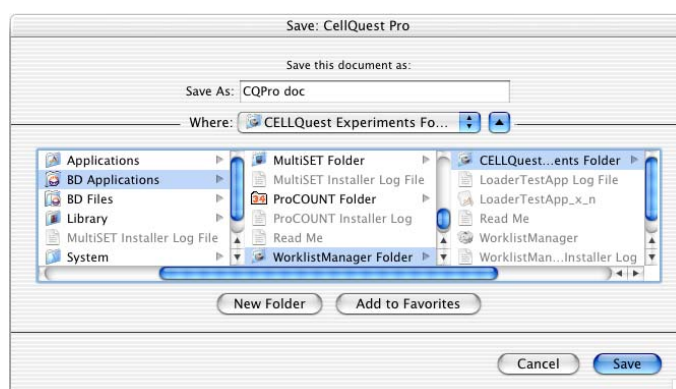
Save: CellQuest Pro

Save this document as:

Save As: CQPro doc

Where: CELLQuest Experiments Fo...

Applications
BD Applications
BD Files
Library
MultiSET Installer Log File
System

MultiSET Folder
MultiSET Installer Log File
ProCOUNT Folder
ProCOUNT Installer Log
Read Me
WorklistManager Folder

CELLQuest...ents Folder
LoaderTestApp Log File
LoaderTestApp_x_n
Read Me
WorklistManager
WorklistMan...Installer Log

New Folder
Add to Favorites

Cancel
Save